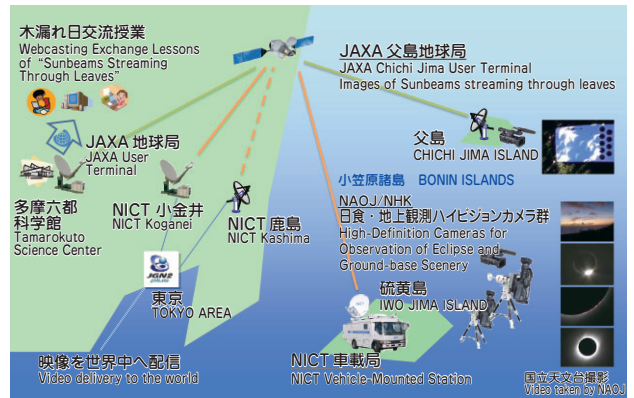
木漏れ日交流授業
Webcasting Exchange Lessons of "Sunbeams Streaming Through Leaves"

JAXA 地球局
JAXA User Terminal

多摩六都科学館
Tamarokuto Science Center

NICT 小金井
NICT Koganei

NICT 鹿島
NICT Kashima

JGN2

東京
TOKYO AREA

映像を世界中へ配信
Video delivery to the world

JAXA 父島地球局
JAXA Chichi Jima User Terminal
Images of Sunbeams streaming through leaves

父島
CHICHI JIMA ISLAND

小笠原諸島 BONIN ISLANDS

NAOJ/NHK
日食・地上観測ハイビジョンカメラ群
High-Definition Cameras for Observation of Eclipse and Ground-base Scenery

硫黄島
IWO JIMA ISLAND

NICT 車載局
NICT Vehicle-Mounted Station

国立天文台撮影
Video taken by NAOJ